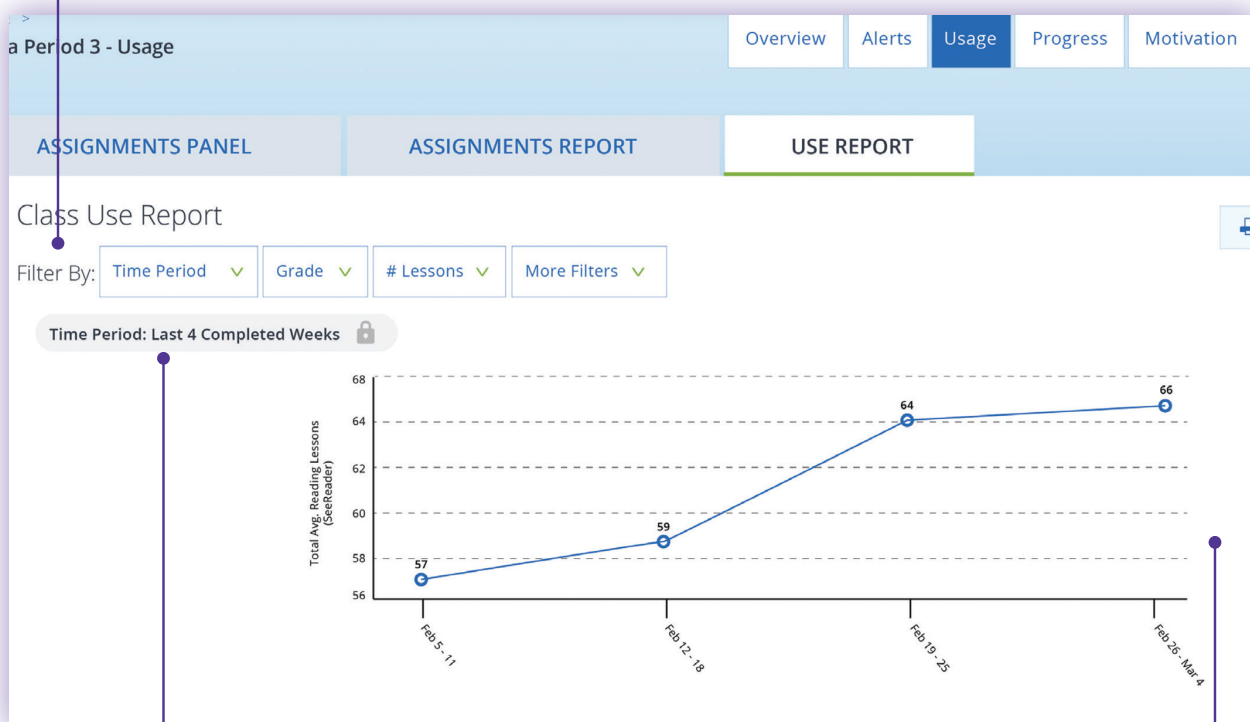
a Period 3 - Usage

Overview Alerts Usage Progress Motivation

ASSIGNMENTS PANEL

ASSIGNMENTS REPORT

USE REPORT

Class Use Report

Filter By: Time Period Grade # Lessons More Filters

Time Period: Last 4 Completed Weeks

Total Avg. Reading Lessons (SeeReader)

68
64
62
60
58
56

57
59
64
66

Feb 5 - 11
Feb 12 - 18
Feb 19 - 25
Feb 26 - Mar 4